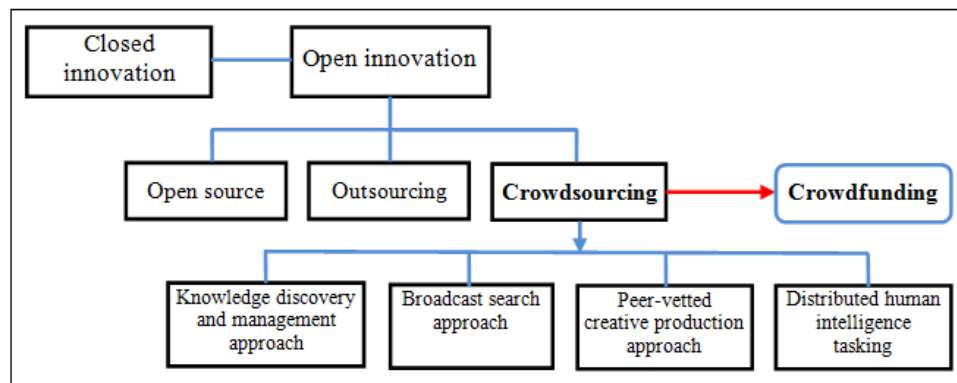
Closed innovation

Open innovation

Open source

Outsourcing

Crowdsourcing

Crowdfunding

Knowledge discovery and management approach

Broadcast search approach

Peer-vetted creative production approach

Distributed human intelligence tasking